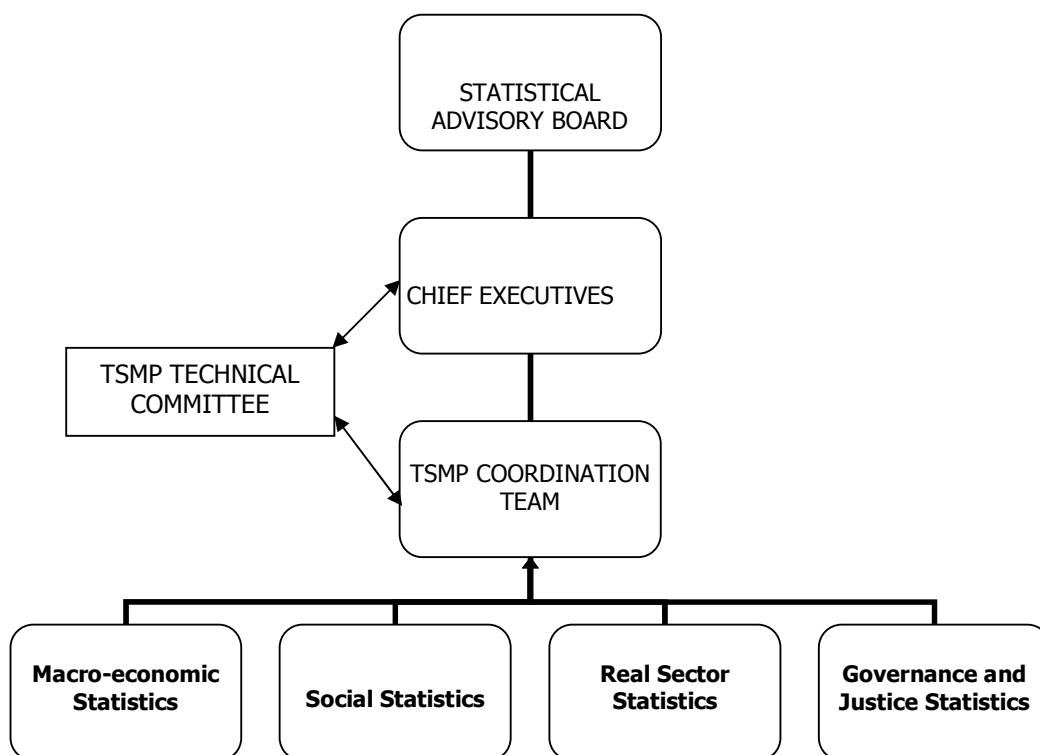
STATISTICAL ADVISORY BOARD

CHIEF EXECUTIVES

TSMP TECHNICAL COMMITTEE

TSMP COORDINATION TEAM

**Macro-economic Statistics**

**Social Statistics**

**Real Sector Statistics**

**Governance and Justice Statistics**